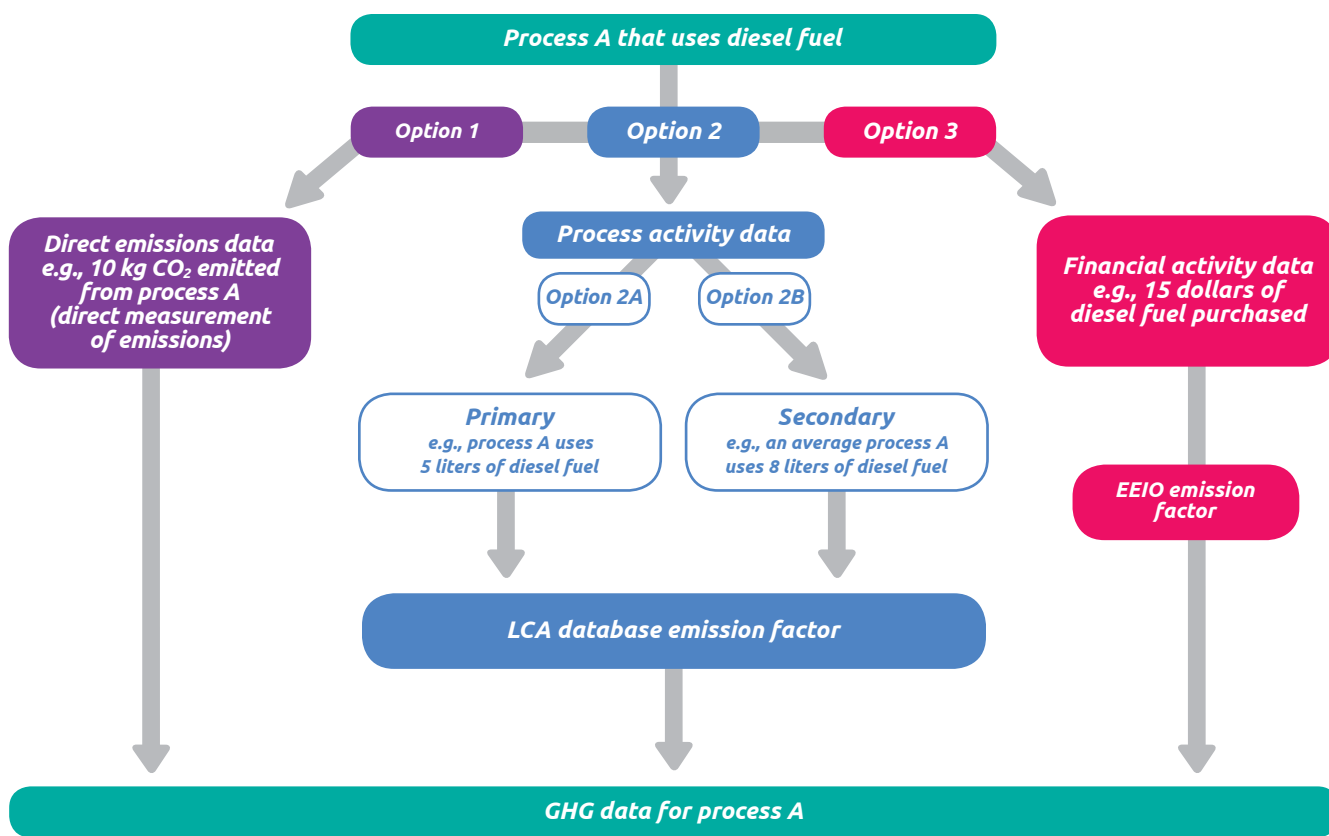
Process A that uses diesel fuel

Option 1

Option 2

Option 3

Direct emissions data e.g., 10 kg $CO_2$ emitted from process A (direct measurement of emissions)

Process activity data

Option 2A

Option 2B

Financial activity data e.g., 15 dollars of diesel fuel purchased

Primary
e.g., process A uses 5 liters of diesel fuel

Secondary
e.g., an average process A uses 8 liters of diesel fuel

EEIO emission factor

LCA database emission factor

GHG data for process A